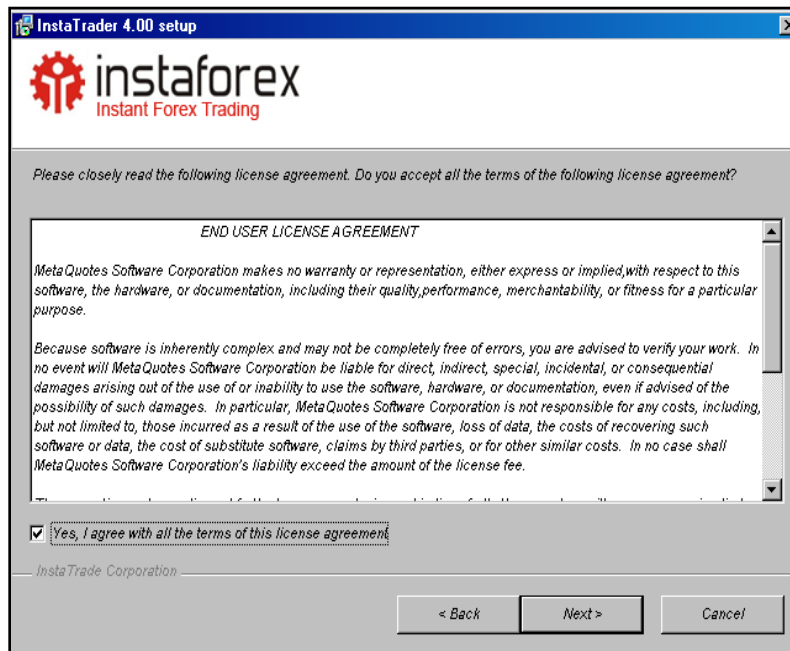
InstaTrader 4.00 setup

instaforex
Instant Forex Trading

Please closely read the following license agreement. Do you accept all the terms of the following license agreement?

END USER LICENSE AGREEMENT

MetaQuotes Software Corporation makes no warranty or representation, either express or implied,with respect to this software, the hardware, or documentation, including their quality,performance, merchantability, or fitness for a particular purpose.

Because software is inherently complex and may not be completely free of errors, you are advised to verify your work. In no event will MetaQuotes Software Corporation be liable for direct, indirect, special, incidental, or consequential damages arising out of the use of or inability to use the software, hardware, or documentation, even if advised of the possibility of such damages. In particular, MetaQuotes Software Corporation is not responsible for any costs, including, but not limited to, those incurred as a result of the use of the software, loss of data, the costs of recovering such software or data, the cost of substitute software, claims by third parties, or for other similar costs. In no case shall MetaQuotes Software Corporation's liability exceed the amount of the license fee.

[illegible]

Yes, I agree with all the terms of this license agreement

InstaTrade Corporation

< Back
Next >
Cancel